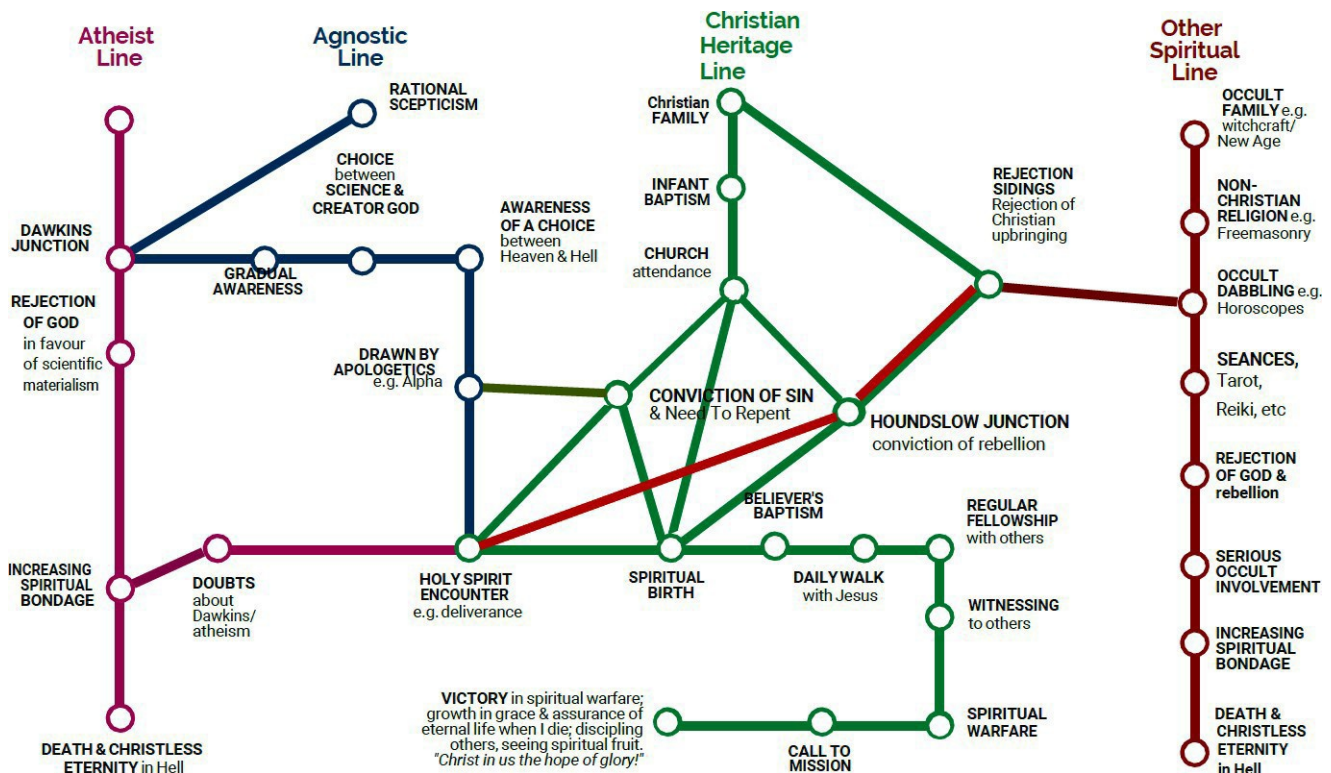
Atheist Line

Agnostic Line

Christian Heritage Line

Other Spiritual Line

RATIONAL SCEPTICISM

CHOICE between SCIENCE & CREATOR GOD

DAWKINS JUNCTION

GRADUAL AWARENESS

AWARENESS OF A CHOICE between Heaven & Hell

REJECTION OF GOD in favour of scientific materialism

DRAWN BY APOLOGETICS e.g. Alpha

Christian FAMILY

INFANT BAPTISM

CHURCH attendance

REJECTION SIDINGS Rejection of Christian upbringing

OCCULT FAMILY e.g. witchcraft/ New Age

NON-CHRISTIAN RELIGION e.g. Freemasonry

OCCULT DABBLING e.g. Horoscopes

SEANCES, Tarot, Reiki, etc

CONVICTION OF SIN & Need To Repent

HOUNDSLOW JUNCTION conviction of rebellion

REJECTION OF GOD & rebellion

BELIEVER'S BAPTISM

REGULAR FELLOWSHIP with others

INCREASING SPIRITUAL BONDAGE

DOUBTS about Dawkins/ atheism

HOLY SPIRIT ENCOUNTER e.g. deliverance

SPIRITUAL BIRTH

DAILY WALK with Jesus

SERIOUS OCCULT INVOLVEMENT

WITNESSING to others

INCREASING SPIRITUAL BONDAGE

VICTORY in spiritual warfare; growth in grace & assurance of eternal life when I die; discipling others, seeing spiritual fruit. "Christ in us the hope of glory!"

SPIRITUAL WARFARE

CALL TO MISSION

DEATH & CHRISTLESS ETERNITY in Hell

DEATH & CHRISTLESS ETERNITY in Hell